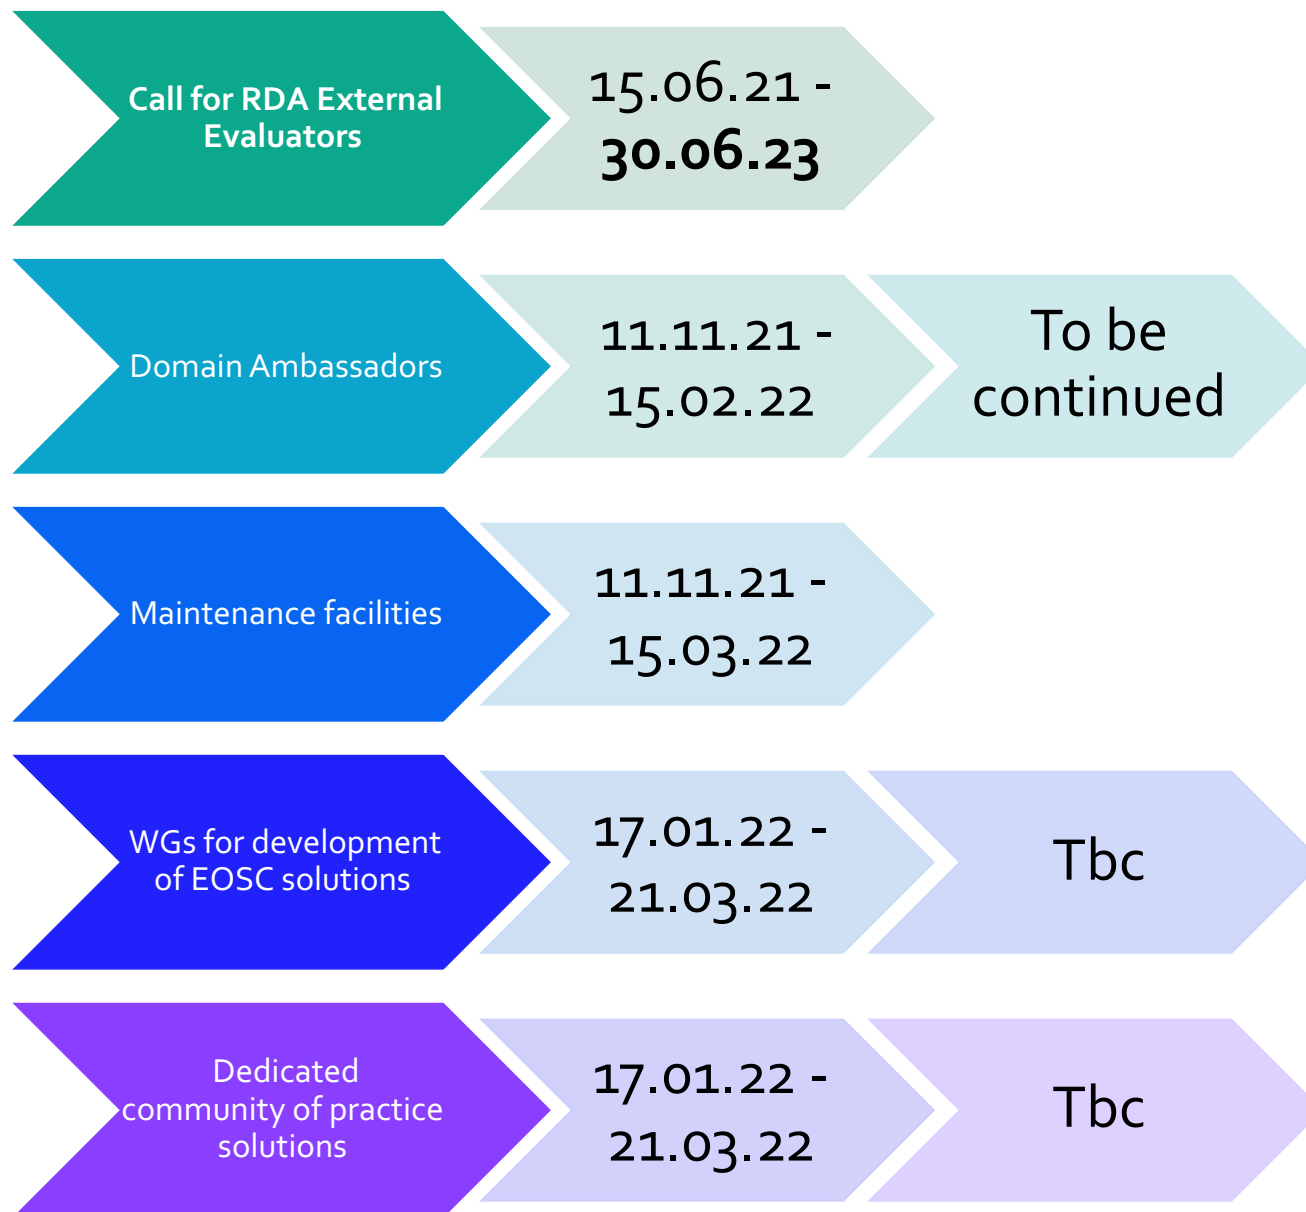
Call for RDA External Evaluators

15.06.21 - **30.06.23**

Domain Ambassadors

11.11.21 - 15.02.22

To be continued

Maintenance facilities

11.11.21 - 15.03.22

WGs for development of EOSC solutions

17.01.22 - 21.03.22

Tbc

Dedicated community of practice solutions

17.01.22 - 21.03.22

Tbc